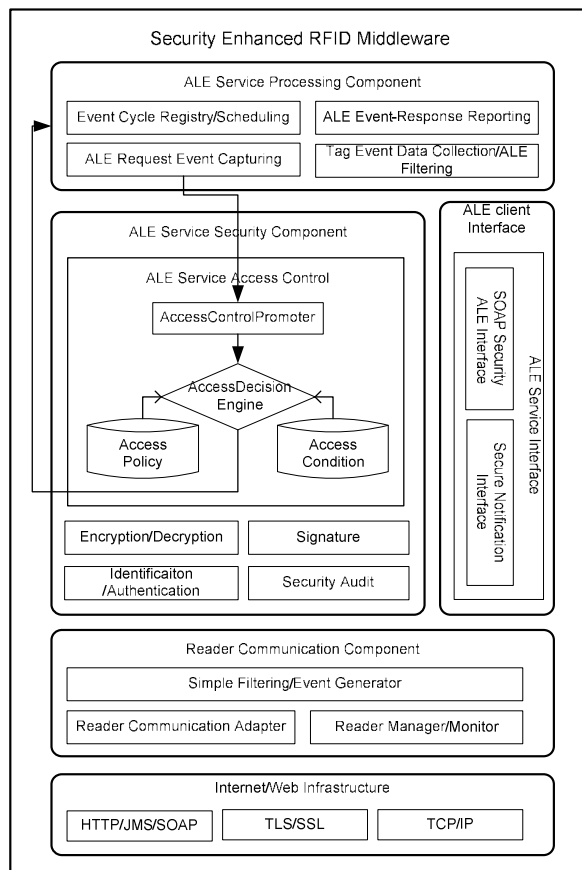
Security Enhanced RFID Middleware

ALE Service Processing Component

Event Cycle Registry/Scheduling

ALE Event-Response Reporting

ALE Request Event Capturing

Tag Event Data Collection/ALE Filtering

ALE Service Security Component

ALE Service Access Control

AccessControlPromoter

AccessDecision Engine

Access Policy

Access Condition

Encryption/Decryption

Signature

Identificaiton /Authentication

Security Audit

ALE client Interface

ALE Service Interface

SOAP Security ALE Interface

Secure Notification Interface

Reader Communication Component

Simple Filtering/Event Generator

Reader Communication Adapter

Reader Manager/Monitor

Internet/Web Infrastructure

HTTP/JMS/SOAP

TLS/SSL

TCP/IP